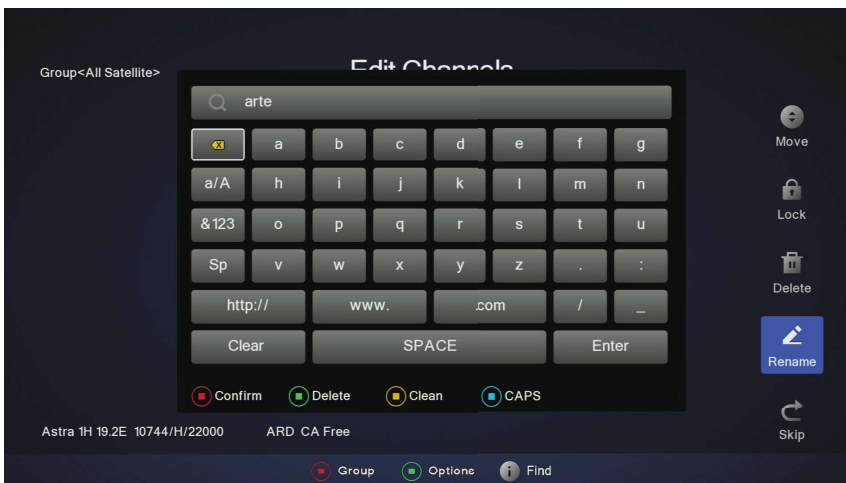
Group<All Satellite>

Edit Channels

arte

a b c d e f g

a/A h i j k l m n

&123 o p q r s t u

Sp v w x y z . :

http:// www. .com / _

Clear SPACE Enter

Confirm Delete Clean CAPS

Move

Lock

Delete

Rename

Skip

Astra 1H 19.2E 10744/H/22000 ARD CA Free

Group Options Find